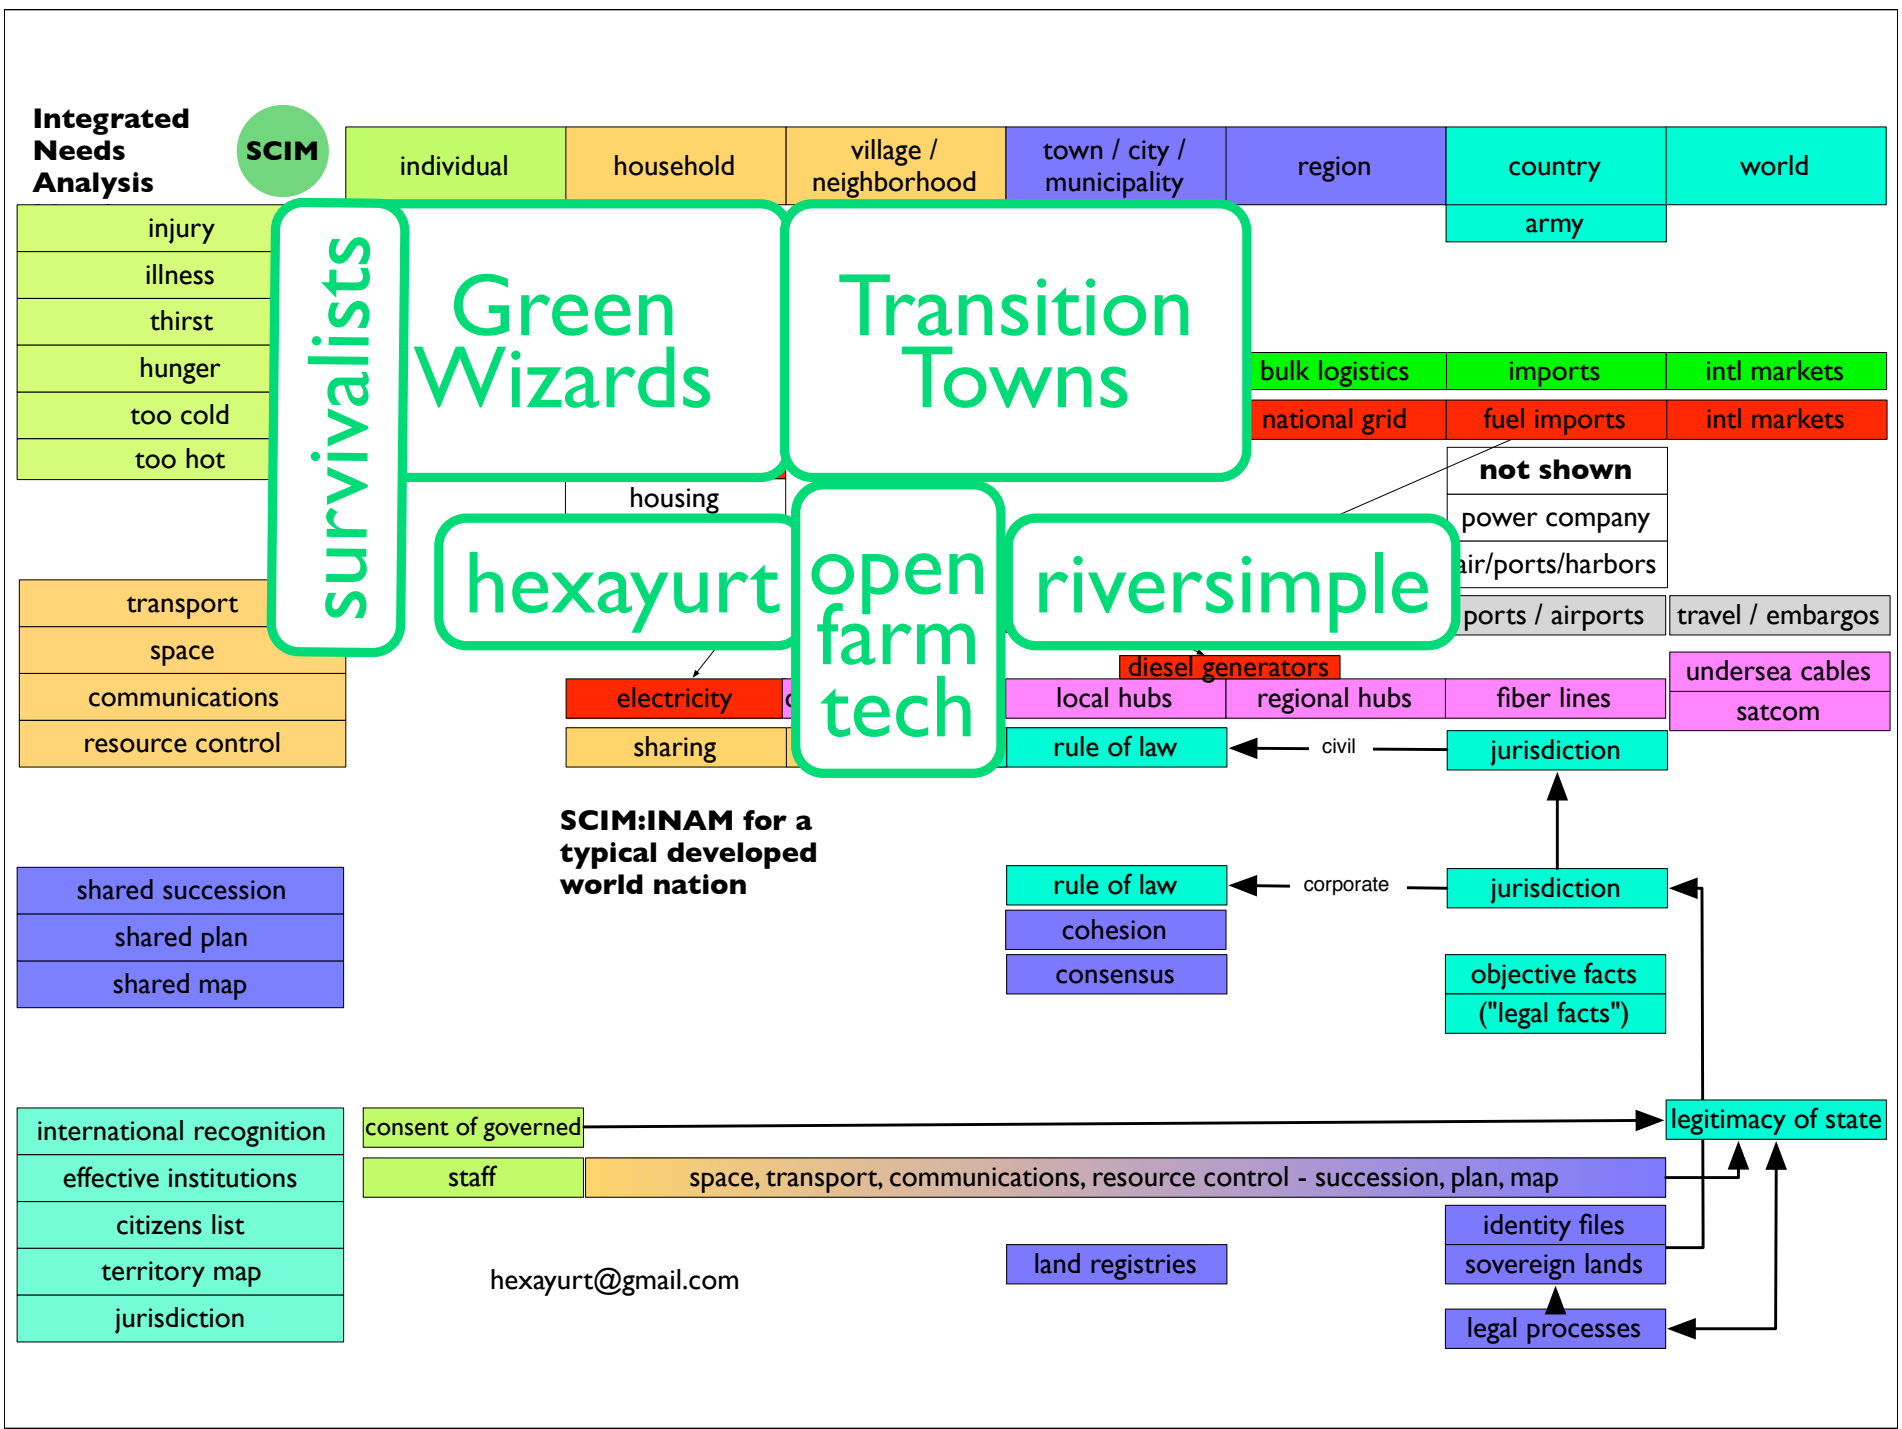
Integrated Needs Analysis

SCIM

| individual | household | village / neighborhood | town / city / municipality | region | country | world |
|---|---|---|---|---|---|---|

army

injury
illness
thirst
hunger
too cold
too hot

survivalists

Green Wizards

Transition Towns

| bulk logistics | imports | intl markets |
|---|---|---|
| national grid | fuel imports | intl markets |

not shown
power company
air/ports/harbors

housing

hexayurt

open farm tech

riversimple

ports / airports
travel / embargos

transport
space
communications
resource control

diesel generators

electricity

local hubs
regional hubs
fiber lines

undersea cables
satcom

sharing

rule of law
civil
jurisdiction

SCIM:INAM for a typical developed world nation

shared succession
shared plan
shared map

rule of law
corporate
jurisdiction

cohesion
consensus

objective facts
("legal facts")

international recognition
effective institutions
citizens list
territory map
jurisdiction

consent of governed

legitimacy of state

staff

space, transport, communications, resource control - succession, plan, map

identity files
sovereign lands

hexayurt@gmail.com

land registries

legal processes